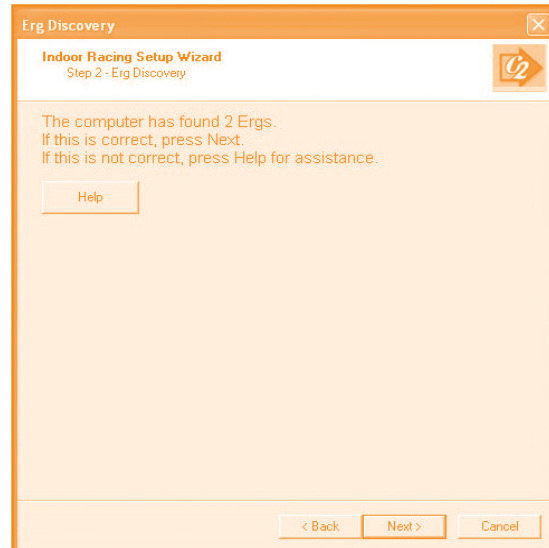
Erg Discovery

Indoor Racing Setup Wizard
Step 2 - Erg Discovery

C2

The computer has found 2 Ergs.
If this is correct, press Next.
If this is not correct, press Help for assistance.

Help

< Back Next > Cancel